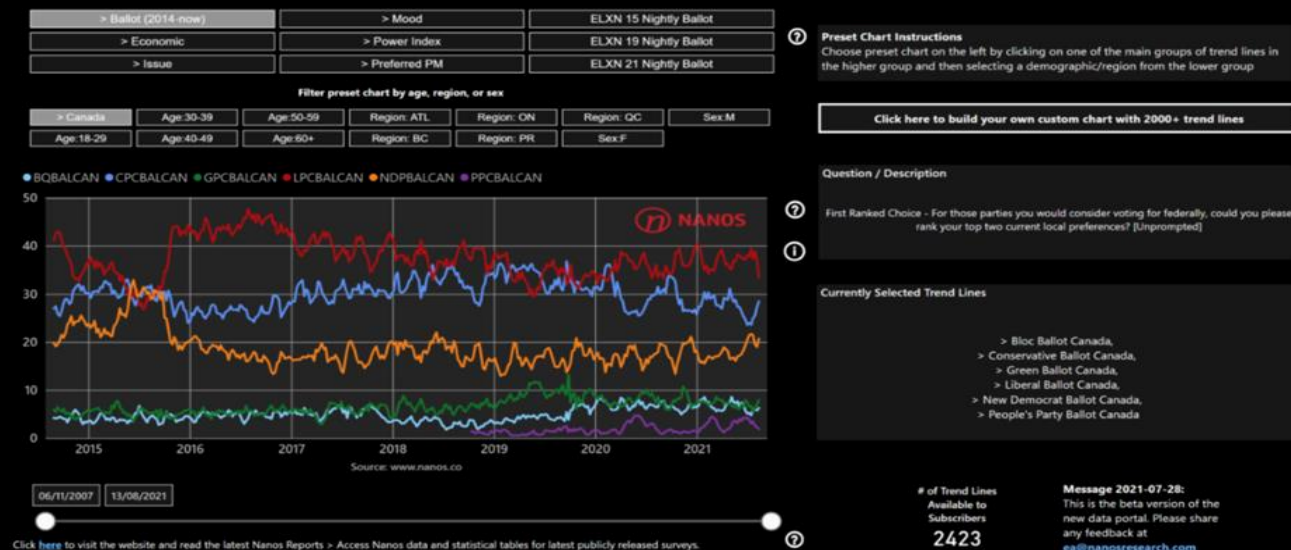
> Ballot (2014-now) | > Mood | ELXN 15 Nightly Ballot
> Economic | > Power Index | ELXN 19 Nightly Ballot
> Issue | > Preferred PM | ELXN 21 Nightly Ballot

Filter preset chart by age, region, or sex

> Canada | Age:30-39 | Age:50-59 | Region: ATL | Region: ON | Region: QC | Sex:M
Age:18-29 | Age:40-49 | Age:60+ | Region: BC | Region: PR | Sex:F

● BQBALCAN ● CPCBALCAN ● GPCBALCAN ● LPCBALCAN ● NDPBALCAN ● PPCBALCAN

50
40
30
20
10
0

NANOS

2015 2016 2017 2018 2019 2020 2021

Source: www.nanos.co

06/11/2007 | 13/08/2021

Click here to visit the website and read the latest Nanos Reports > Access Nanos data and statistical tables for latest publicly released surveys.

Preset Chart Instructions
Choose preset chart on the left by clicking on one of the main groups of trend lines in the higher group and then selecting a demographic/region from the lower group

Click here to build your own custom chart with 2000+ trend lines

Question / Description

First Ranked Choice - For those parties you would consider voting for federally, could you please rank your top two current local preferences? [Unprompted]

Currently Selected Trend Lines

> Bloc Ballot Canada,
> Conservative Ballot Canada,
> Green Ballot Canada,
> Liberal Ballot Canada,
> New Democrat Ballot Canada,
> People's Party Ballot Canada

# of Trend Lines Available to Subscribers
2423

Message 2021-07-28:
This is the beta version of the new data portal. Please share any feedback at
ea@nanosresearch.com